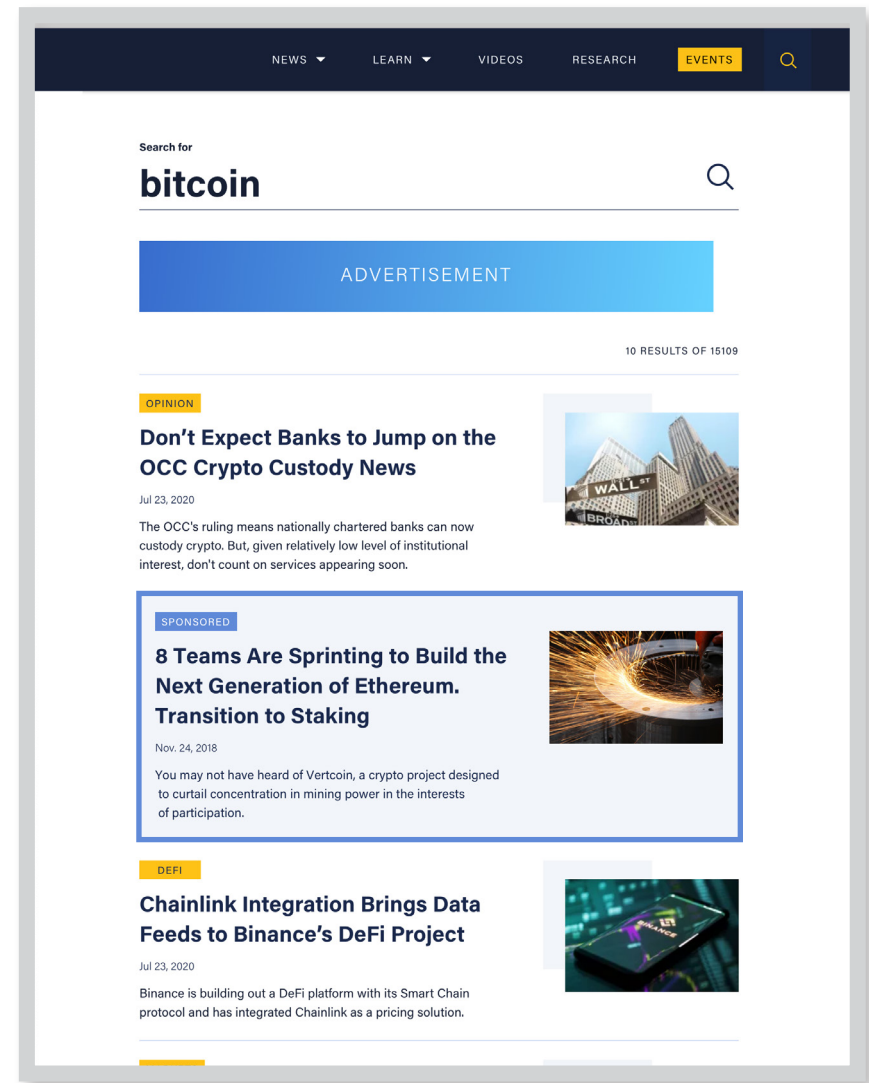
NEWS LEARN VIDEOS RESEARCH EVENTS

Search for
bitcoin

ADVERTISEMENT

10 RESULTS OF 15109

OPINION

Don’t Expect Banks to Jump on the OCC Crypto Custody News

Jul 23, 2020

The OCC's ruling means nationally chartered banks can now custody crypto. But, given relatively low level of institutional interest, don't count on services appearing soon.

WALL ST
BROAD

SPONSORED

8 Teams Are Sprinting to Build the Next Generation of Ethereum. Transition to Staking

Nov. 24, 2018

You may not have heard of Vertcoin, a crypto project designed to curtail concentration in mining power in the interests of participation.

DEFI

Chainlink Integration Brings Data Feeds to Binance’s DeFi Project

Jul 23, 2020

Binance is building out a DeFi platform with its Smart Chain protocol and has integrated Chainlink as a pricing solution.

BINANCE